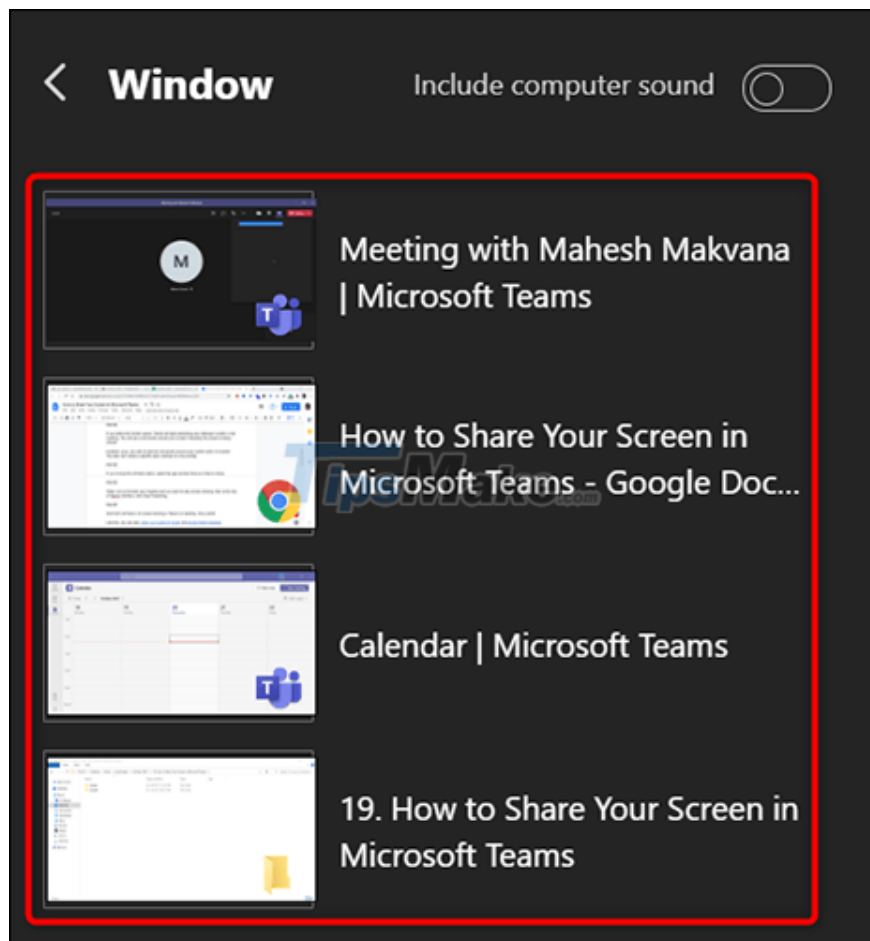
Window

Include computer sound

M

Meeting with Mahesh Makvana | Microsoft Teams

How to Share Your Screen in Microsoft Teams - Google Doc...

TipsMake.com

Calendar | Microsoft Teams

19. How to Share Your Screen in Microsoft Teams